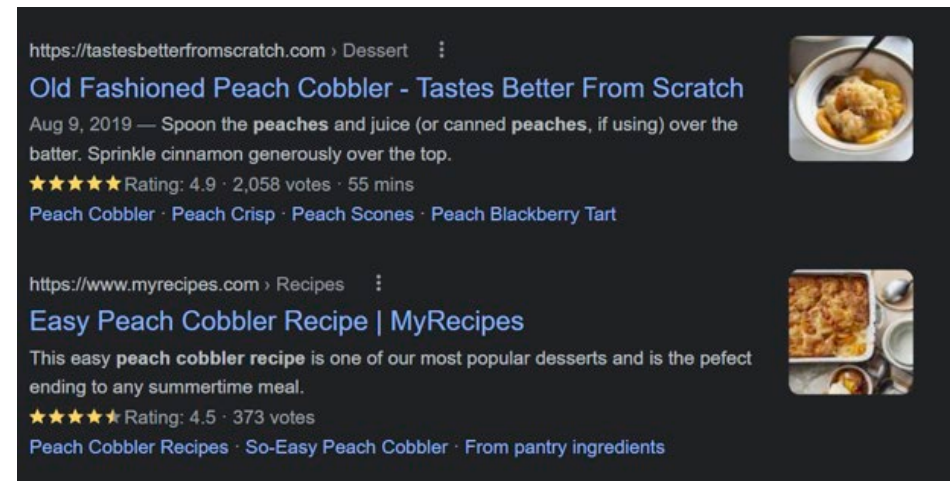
https://tastesbetterfromscratch.com › Dessert ⋮

Old Fashioned Peach Cobbler - Tastes Better From Scratch

Aug 9, 2019 — Spoon the **peaches** and juice (or canned **peaches**, if using) over the batter. Sprinkle cinnamon generously over the top.

★★★★★ Rating: 4.9 · 2,058 votes · 55 mins

Peach Cobbler · Peach Crisp · Peach Scones · Peach Blackberry Tart

https://www.myrecipes.com › Recipes ⋮

Easy Peach Cobbler Recipe | MyRecipes

This easy **peach cobbler recipe** is one of our most popular desserts and is the pefect ending to any summertime meal.

★★★★★ Rating: 4.5 · 373 votes

Peach Cobbler Recipes · So-Easy Peach Cobbler · From pantry ingredients